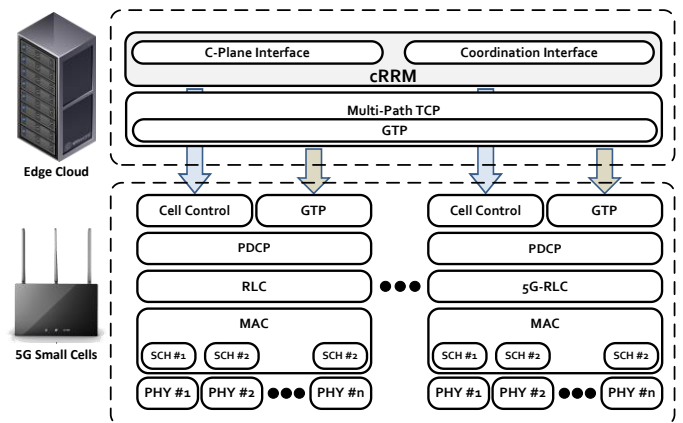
C-Plane Interface

Coordination Interface

cRRM

Multi-Path TCP

GTP

Edge Cloud

Cell Control

GTP

PDCP

RLC

MAC

SCH #1

SCH #2

SCH #2

PHY #1

PHY #2

PHY #n

Cell Control

GTP

PDCP

5G-RLC

MAC

SCH #1

SCH #2

SCH #2

PHY #1

PHY #2

PHY #n

5G Small Cells